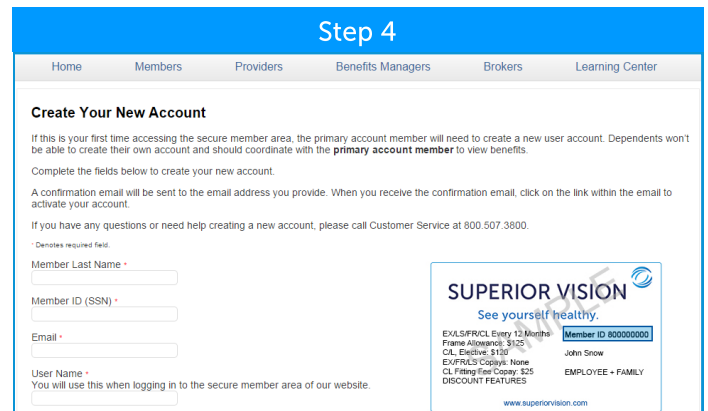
Step 4

Home Members Providers Benefits Managers Brokers Learning Center

Create Your New Account

If this is your first time accessing the secure member area, the primary account member will need to create a new user account. Dependents won't be able to create their own account and should coordinate with the **primary account member** to view benefits.

Complete the fields below to create your new account.

A confirmation email will be sent to the email address you provide. When you receive the confirmation email, click on the link within the email to activate your account.

If you have any questions or need help creating a new account, please call Customer Service at 800.507.3800.

* Denotes required field.

Member Last Name *

Member ID (SSN) *

Email *

User Name *
You will use this when logging in to the secure member area of our website.

SUPERIOR VISION
See yourself healthy.
SAMPLE
EX/LS/FR/CL Every 12 Months
Frame Allowance: $125
C/L, Elective: $120
EX/FR/LS Copays: None
CL Fitting Fee Copay: $25
DISCOUNT FEATURES
Member ID 800000000
John Snow
EMPLOYEE + FAMILY
www.superiorvision.com